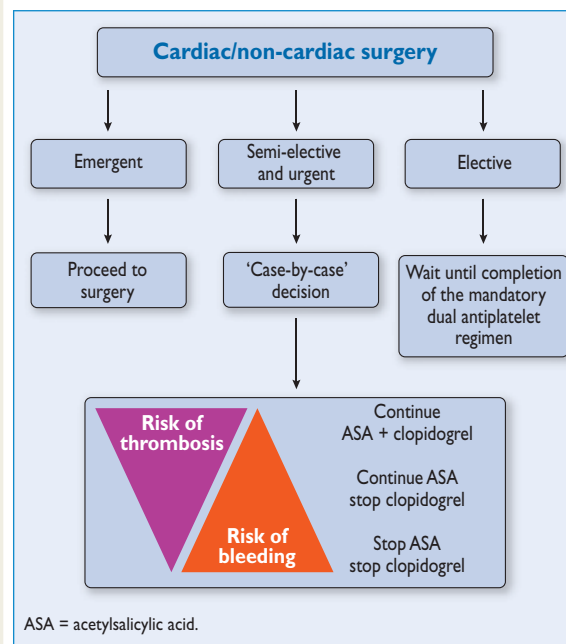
Cardiac/non-cardiac surgery

Emergent

Semi-elective and urgent

Elective

Proceed to surgery

'Case-by-case' decision

Wait until completion of the mandatory dual antiplatelet regimen

Risk of thrombosis

Risk of bleeding

Continue ASA + clopidogrel

Continue ASA stop clopidogrel

Stop ASA stop clopidogrel

ASA = acetylsalicylic acid.